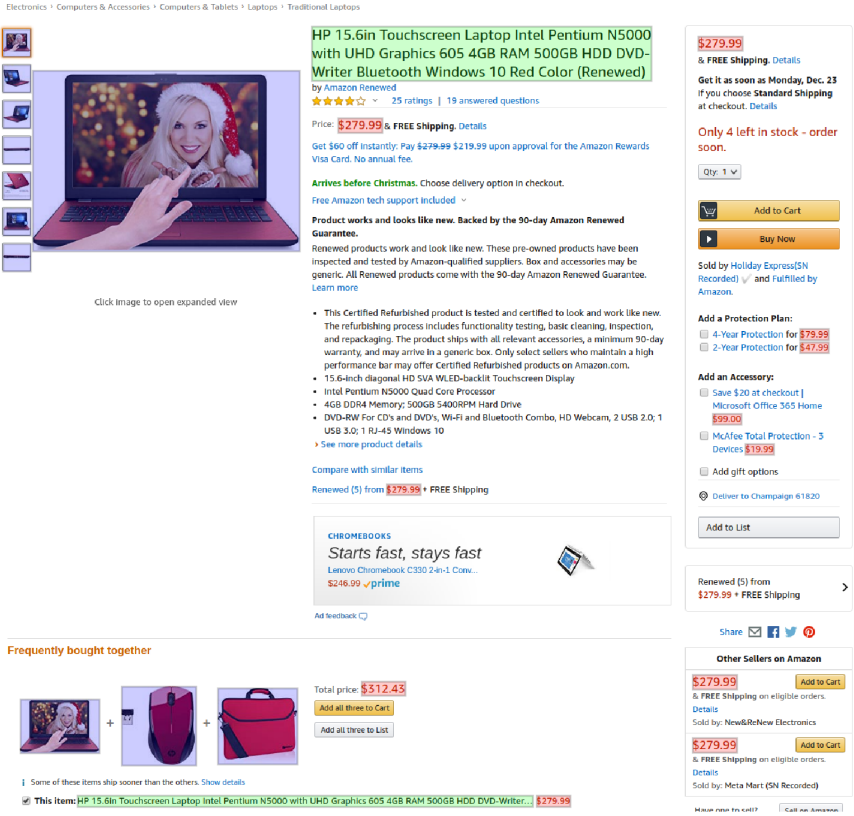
Electronics › Computers & Accessories › Computers & Tablets › Laptops › Traditional Laptops

HP 15.6in Touchscreen Laptop Intel Pentium N5000 with UHD Graphics 605 4GB RAM 500GB HDD DVD-Writer Bluetooth Windows 10 Red Color (Renewed)

by Amazon Renewed

25 ratings | 19 answered questions

Price: $279.99 & FREE Shipping. Details

Get $60 off instantly: Pay ~~$279.99~~ $219.99 upon approval for the Amazon Rewards Visa Card. No annual fee.

Arrives before Christmas. Choose delivery option in checkout.

Free Amazon tech support included

Product works and looks like new. Backed by the 90-day Amazon Renewed Guarantee.

Renewed products work and look like new. These pre-owned products have been inspected and tested by Amazon-qualified suppliers. Box and accessories may be generic. All Renewed products come with the 90-day Amazon Renewed Guarantee. Learn more

• This Certified Refurbished product is tested and certified to look and work like new. The refurbishing process includes functionality testing, basic cleaning, inspection, and repackaging. The product ships with all relevant accessories, a minimum 90-day warranty, and may arrive in a generic box. Only select sellers who maintain a high performance bar may offer Certified Refurbished products on Amazon.com.
• 15.6-inch diagonal HD SVA WLED-backlit Touchscreen Display
• Intel Pentium N5000 Quad Core Processor
• 4GB DDR4 Memory; 500GB 5400RPM Hard Drive
• DVD-RW For CD's and DVD's, Wi-Fi and Bluetooth Combo, HD Webcam, 2 USB 2.0; 1 USB 3.0; 1 RJ-45 Windows 10

› See more product details

Compare with similar items

Renewed (5) from $279.99 + FREE Shipping

Click image to open expanded view

CHROMEBOOKS
Starts fast, stays fast
Lenovo Chromebook C330 2-in-1 Conv...
$246.99 prime

Ad feedback

$279.99
& FREE Shipping. Details

Get it as soon as Monday, Dec. 23 if you choose Standard Shipping at checkout. Details

Only 4 left in stock - order soon.

Qty: 1

Add to Cart

Buy Now

Sold by Holiday Express(SN Recorded) and Fulfilled by Amazon.

Add a Protection Plan:
4-Year Protection for $79.99
2-Year Protection for $47.99

Add an Accessory:
Save $20 at checkout | Microsoft Office 365 Home $99.00
McAfee Total Protection - 3 Devices $19.99

Add gift options

Deliver to Champaign 61820

Add to List

Renewed (5) from
$279.99 + FREE Shipping

Share

Other Sellers on Amazon

$279.99 Add to Cart
& FREE Shipping on eligible orders. Details
Sold by: New&ReNew Electronics

$279.99 Add to Cart
& FREE Shipping on eligible orders. Details
Sold by: Meta Mart (SN Recorded)

Have one to sell? Sell on Amazon

Frequently bought together

Total price: $312.43

Add all three to Cart

Add all three to List

Some of these items ship sooner than the others. Show details

This item: HP 15.6in Touchscreen Laptop Intel Pentium N5000 with UHD Graphics 605 4GB RAM 500GB HDD DVD-Writer... $279.99